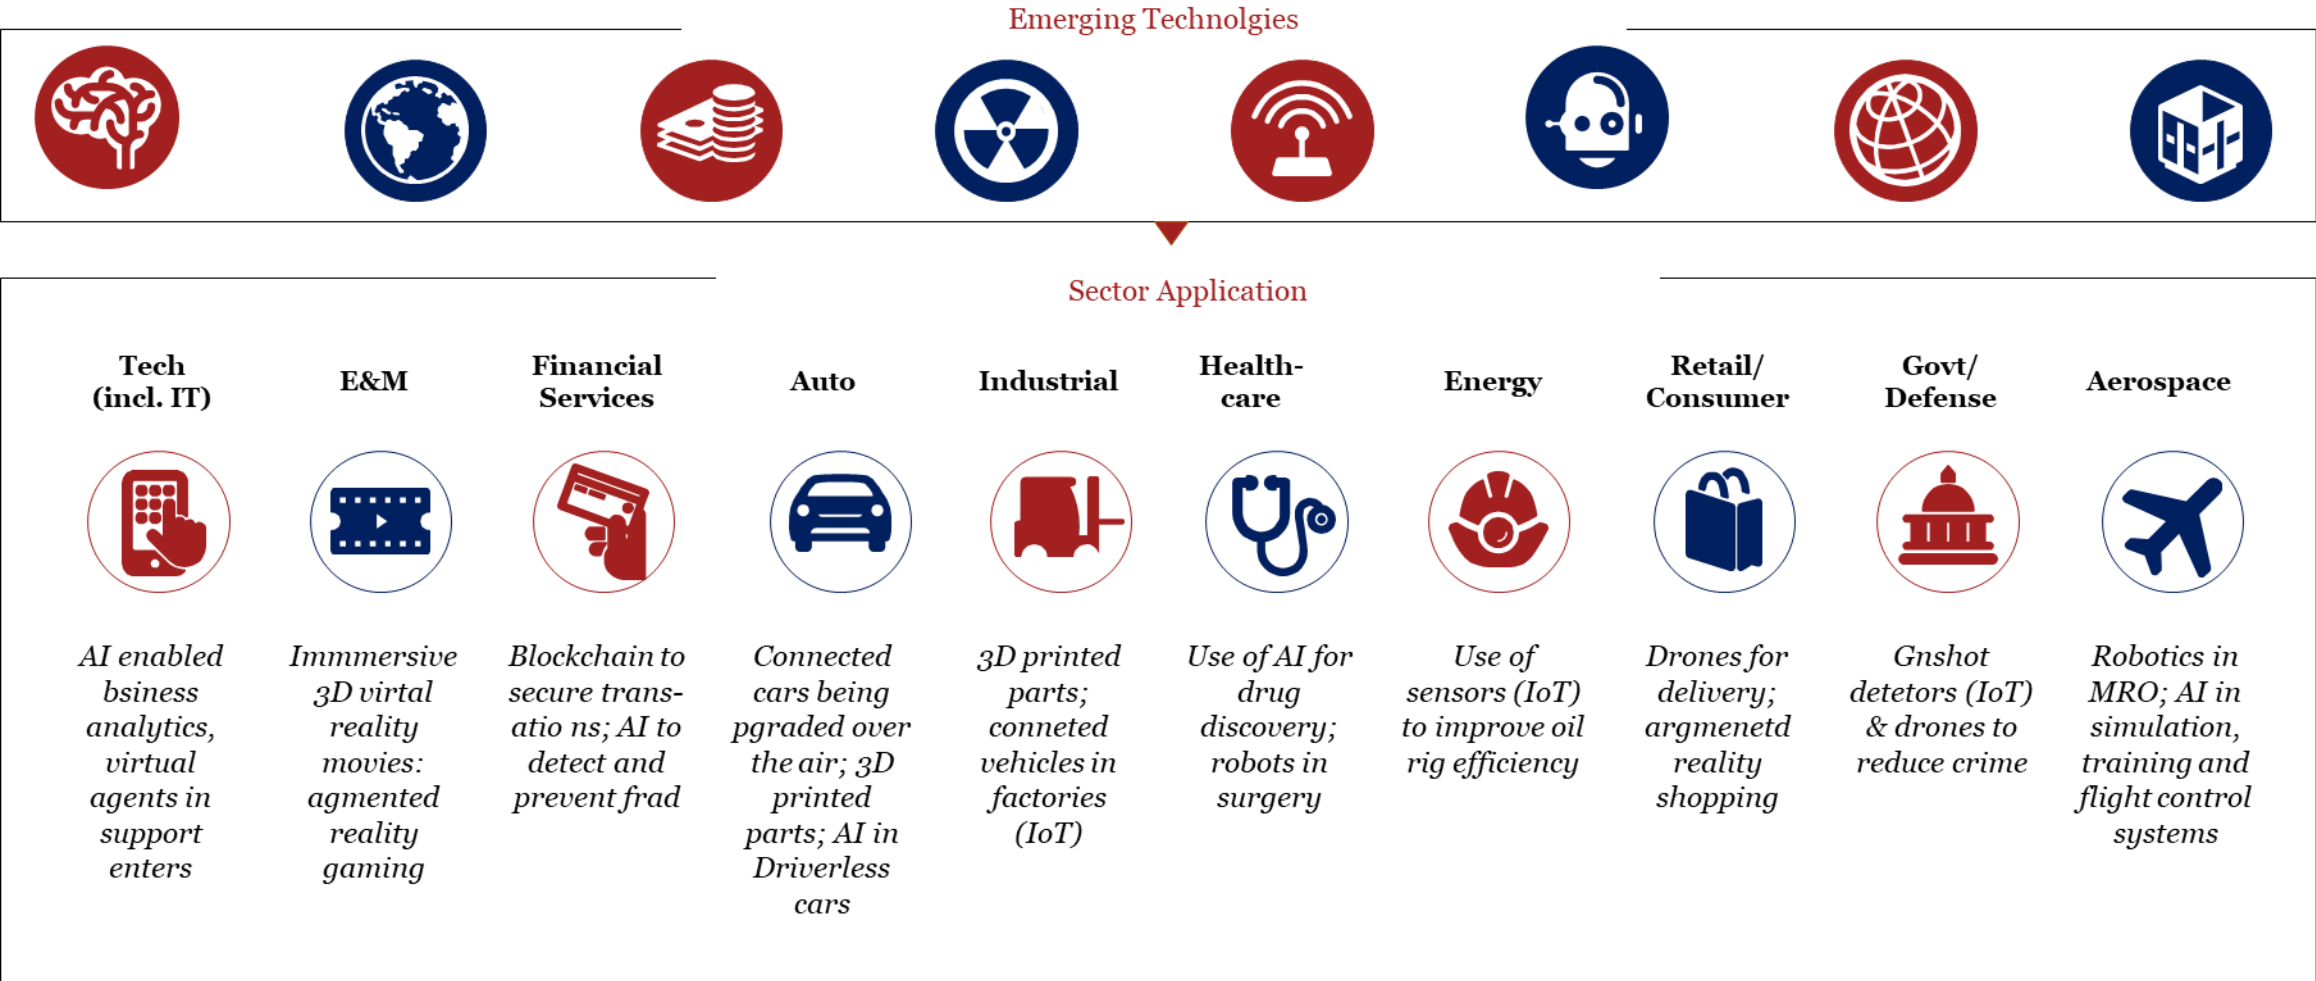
Emerging Technolgies

Sector Application

| Tech (incl. IT) | E&M | Financial Services | Auto | Industrial | Health-care | Energy | Retail/ Consumer | Govt/ Defense | Aerospace |
|---|---|---|---|---|---|---|---|---|---|
| AI enabled bsiness analytics, virtual agents in support enters | Immmersive 3D virtal reality movies: agmented reality gaming | Blockchain to secure transatio ns; AI to detect and prevent frad | Connected cars being pgraded over the air; 3D printed parts; AI in Driverless cars | 3D printed parts; conneted vehicles in factories (IoT) | Use of AI for drug discovery; robots in surgery | Use of sensors (IoT) to improve oil rig efficiency | Drones for delivery; argmenetd reality shopping | Gnshot detetors (IoT) & drones to reduce crime | Robotics in MRO; AI in simulation, training and flight control systems |